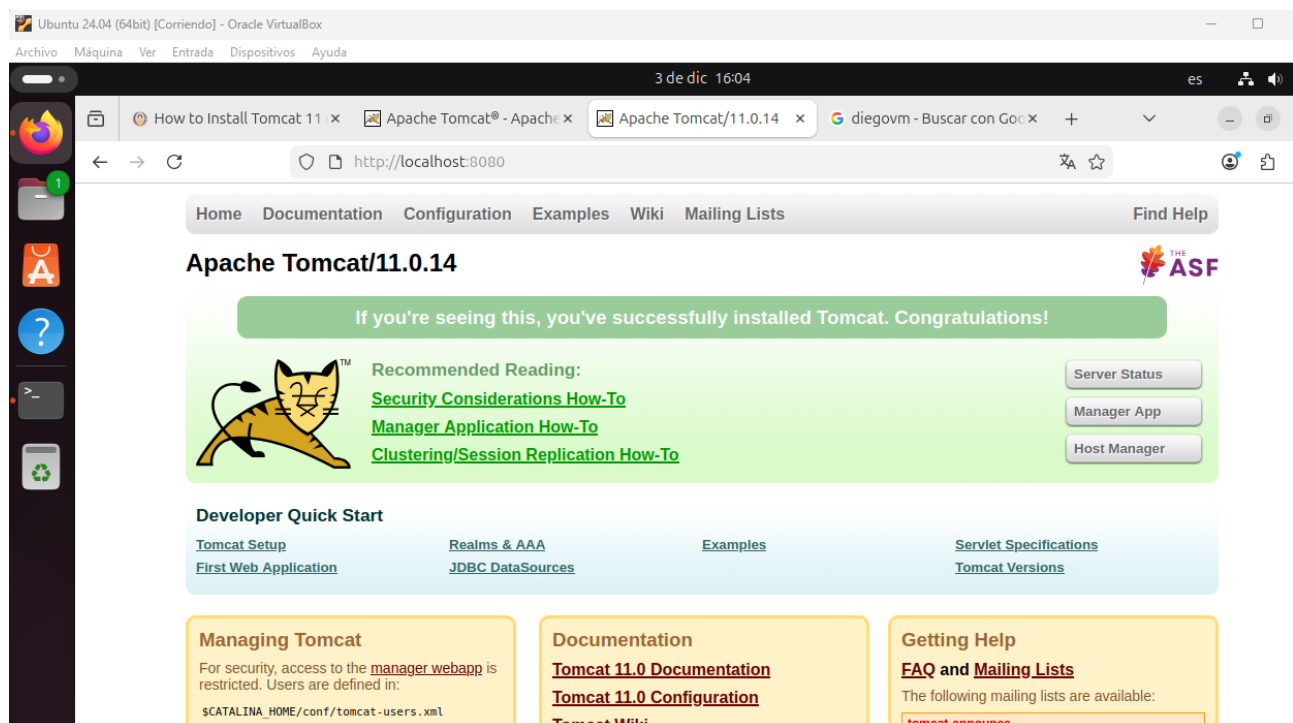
Ubuntu 24.04 (64bit) [Corriendo] - Oracle VirtualBox

Archivo Máquina Ver Entrada Dispositivos Ayuda

3 de dic 16:04

es

1

How to Install Tomcat 11 ×

Apache Tomcat® - Apache ×

Apache Tomcat/11.0.14 ×

diegovm - Buscar con Goo ×

http://localhost:8080

Home Documentation Configuration Examples Wiki Mailing Lists

Find Help

Apache Tomcat/11.0.14

THE ASF

If you're seeing this, you've successfully installed Tomcat. Congratulations!

TM

Recommended Reading:

Security Considerations How-To

Manager Application How-To

Clustering/Session Replication How-To

Server Status

Manager App

Host Manager

Developer Quick Start

| Tomcat Setup | Realms & AAA | Examples | Servlet Specifications |
|---|---|---|---|
| First Web Application | JDBC DataSources | | Tomcat Versions |

Managing Tomcat

For security, access to the manager webapp is restricted. Users are defined in:

$CATALINA_HOME/conf/tomcat-users.xml

Documentation

Tomcat 11.0 Documentation

Tomcat 11.0 Configuration

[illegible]

Getting Help

FAQ and Mailing Lists

The following mailing lists are available:

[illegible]